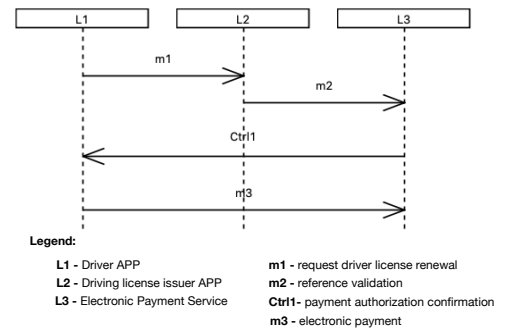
L1

L2

L3

m1

m2

Ctrl1

m3

Legend:

L1 - Driver APP

L2 - Driving license issuer APP

L3 - Electronic Payment Service

m1 - request driver license renewal

m2 - reference validation

Ctrl1- payment authorization confirmation

m3 - electronic payment